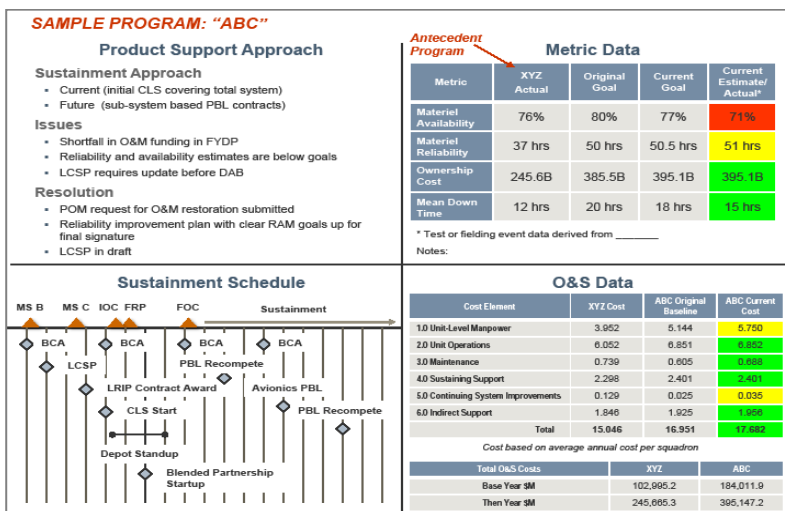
SAMPLE PROGRAM: "ABC"

Product Support Approach

Sustainment Approach
- Current (initial CLS covering total system)
- Future (sub-system based PBL contracts)

Issues
- Shortfall in O&M funding in FYDP
- Reliability and availability estimates are below goals
- LCSP requires update before DAB

Resolution
- POM request for O&M restoration submitted
- Reliability improvement plan with clear RAM goals up for final signature
- LCSP in draft

Antecedent Program

Metric Data

| Metric | XYZ Actual | Original Goal | Current Goal | Current Estimate/ Actual* |
|---|---|---|---|---|
| Materiel Availability | 76% | 80% | 77% | 71% |
| Materiel Reliability | 37 hrs | 50 hrs | 50.5 hrs | 51 hrs |
| Ownership Cost | 245.6B | 385.5B | 395.1B | 395.1B |
| Mean Down Time | 12 hrs | 20 hrs | 18 hrs | 15 hrs |

* Test or fielding event data derived from ________
Notes:

Sustainment Schedule

MS B MS C IOC FRP FOC Sustainment

BCA BCA BCA BCA
LCSP PBL Recompete
LRIP Contract Award Avionics PBL
CLS Start PBL Recompete
Depot Standup
Blended Partnership Startup

O&S Data

| Cost Element | XYZ Cost | ABC Original Baseline | ABC Current Cost |
|---|---|---|---|
| 1.0 Unit-Level Manpower | 3.952 | 5.144 | 5.750 |
| 2.0 Unit Operations | 6.052 | 6.851 | 6.852 |
| 3.0 Maintenance | 0.739 | 0.605 | 0.688 |
| 4.0 Sustaining Support | 2.298 | 2.401 | 2.401 |
| 5.0 Continuing System Improvements | 0.129 | 0.025 | 0.035 |
| 6.0 Indirect Support | 1.846 | 1.925 | 1.956 |
| Total | 15.046 | 16.951 | 17.682 |

Cost based on average annual cost per squadron

| Total O&S Costs | XYZ | ABC |
|---|---|---|
| Base Year $M | 102,995.2 | 184,011.9 |
| Then Year $M | 245,665.3 | 395,147.2 |